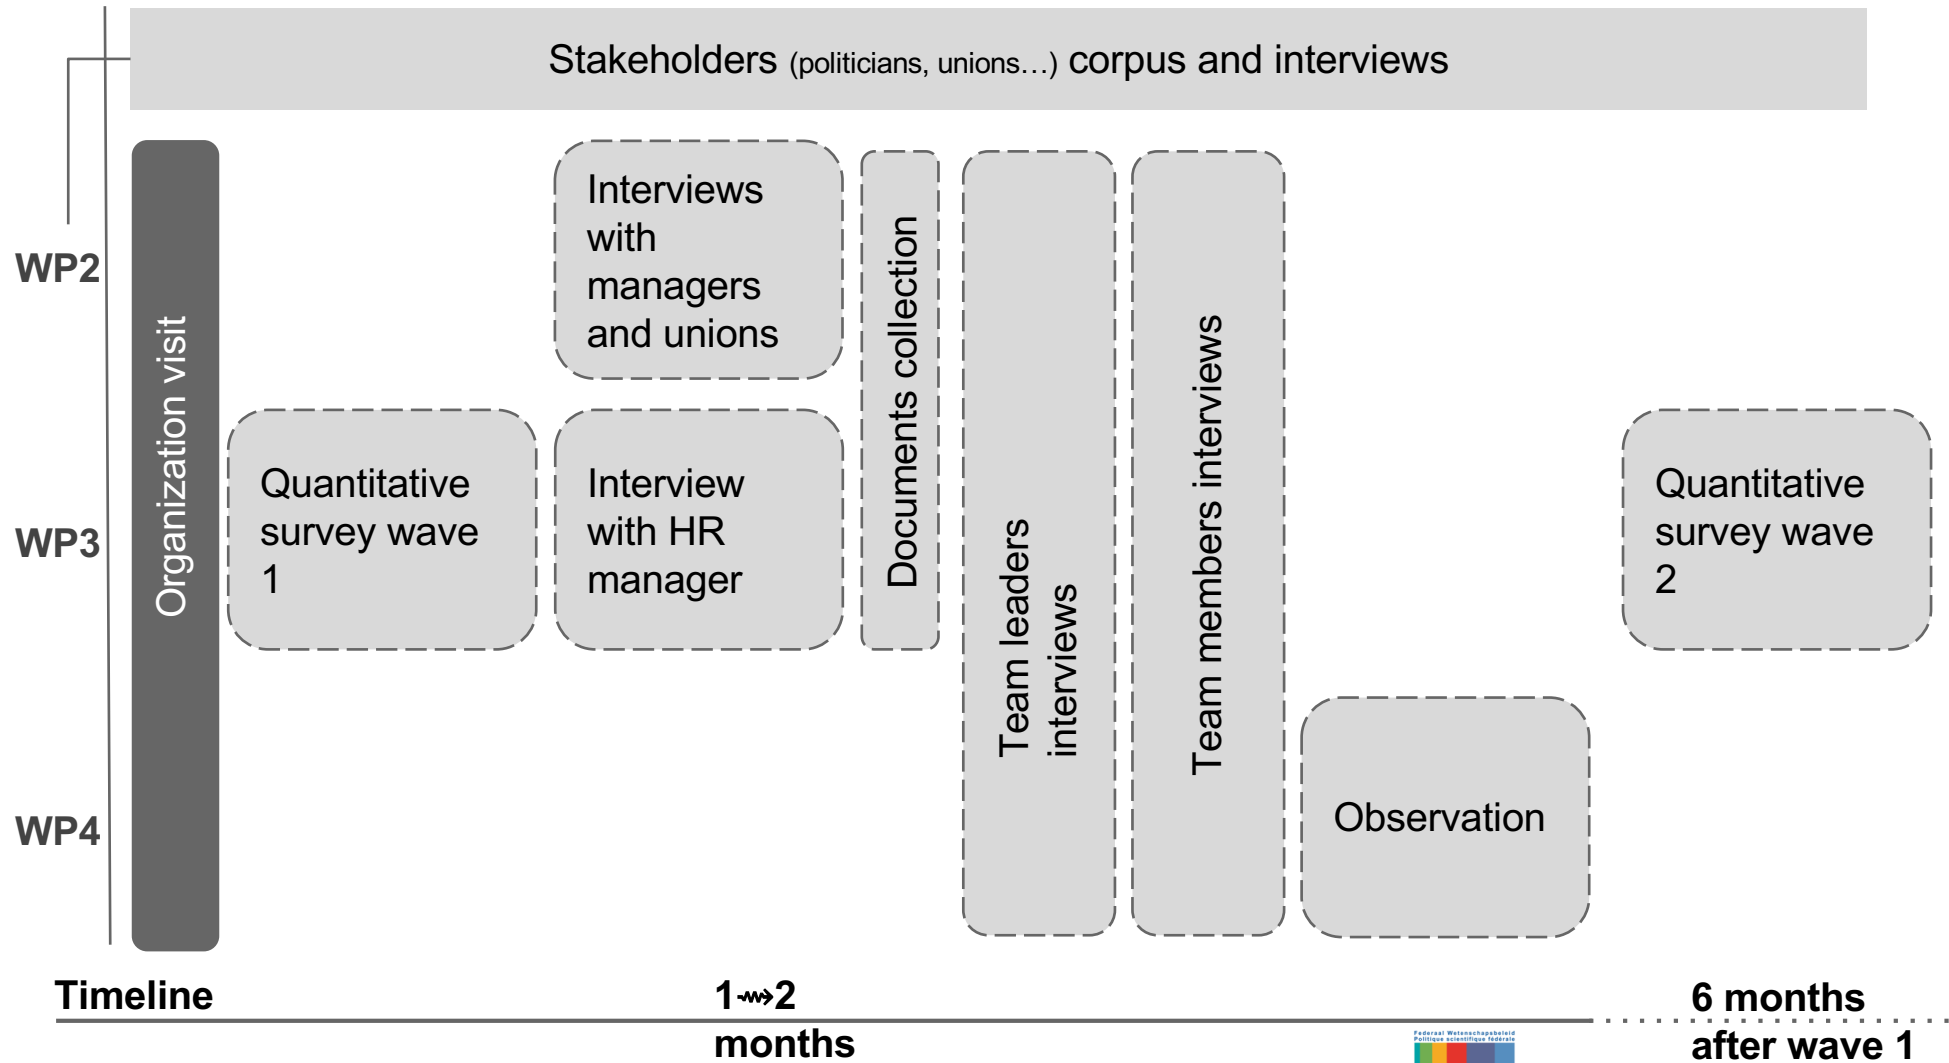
Stakeholders (politicians, unions…) corpus and interviews

WP2

WP3

WP4

Organization visit

Quantitative survey wave 1

Interviews with managers and unions

Interview with HR manager

Documents collection

Team leaders interviews

Team members interviews

Observation

Quantitative survey wave 2

Timeline

1↝2 months

6 months after wave 1

Federaal Wetenschapsbeleid
Politique scientifique fédérale